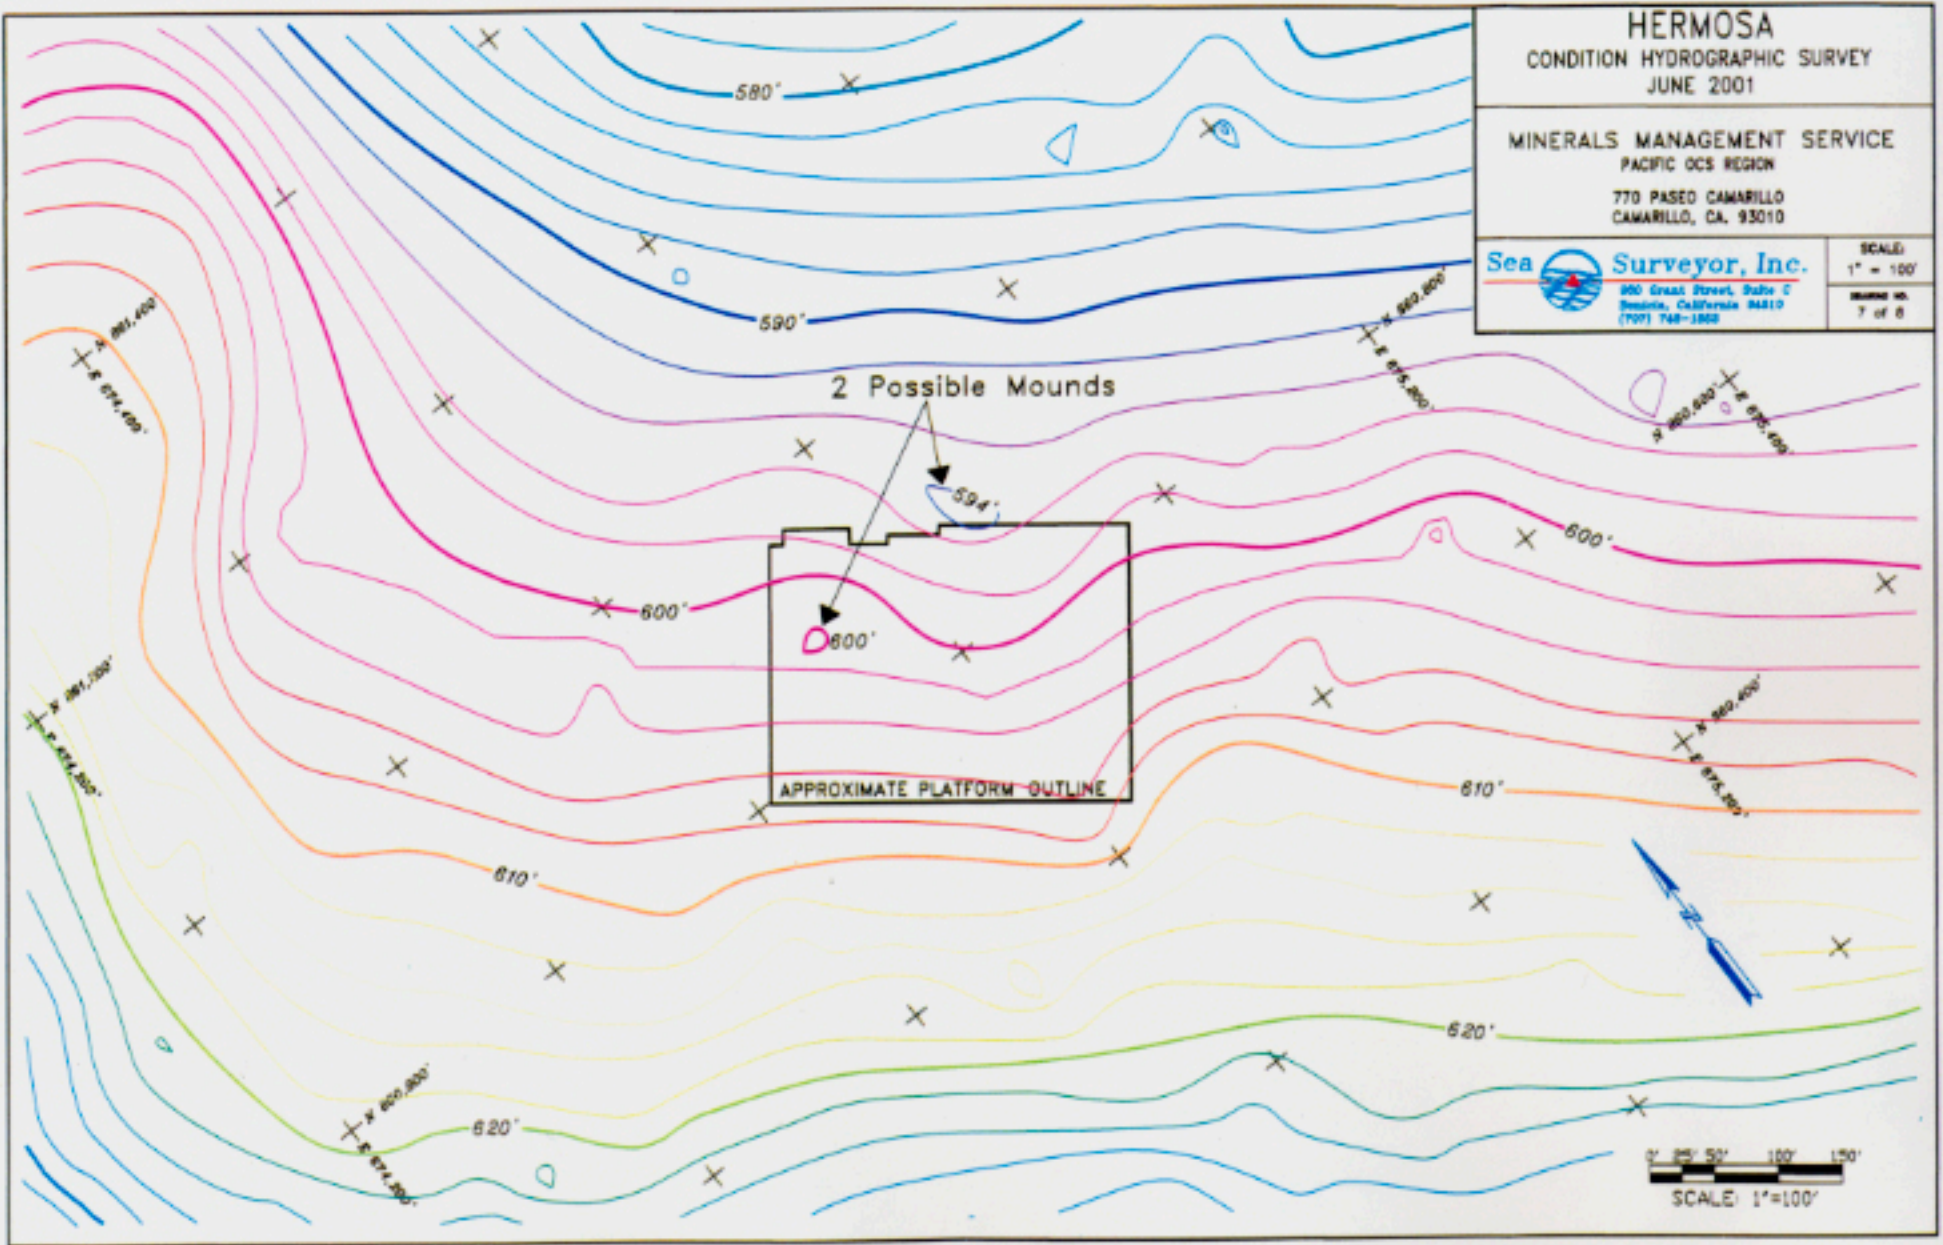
HERMOSA
CONDITION HYDROGRAPHIC SURVEY
JUNE 2001

MINERALS MANAGEMENT SERVICE
PACIFIC OCS REGION
770 PASEO CAMARILLO
CAMARILLO, CA. 93010

Sea Surveyor, Inc.
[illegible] Grant Street, Suite C
Benicia, California 94510
(707) 748-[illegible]

SCALE:
1" = 100'
DRAWING NO.
7 of 8

580'
590'
2 Possible Mounds
594'
600'
600'
600'
610'
610'
620'
620'
APPROXIMATE PLATFORM OUTLINE

N 861,400
E 674,400'
N 861,100'
E 674,300'
N 860,800'
E 674,200'
N 860,600'
E 675,800'
N 860,600'
E 676,400'
N 860,400'
E 675,700'

N

0' 25' 50' 100' 150'
SCALE: 1"=100'